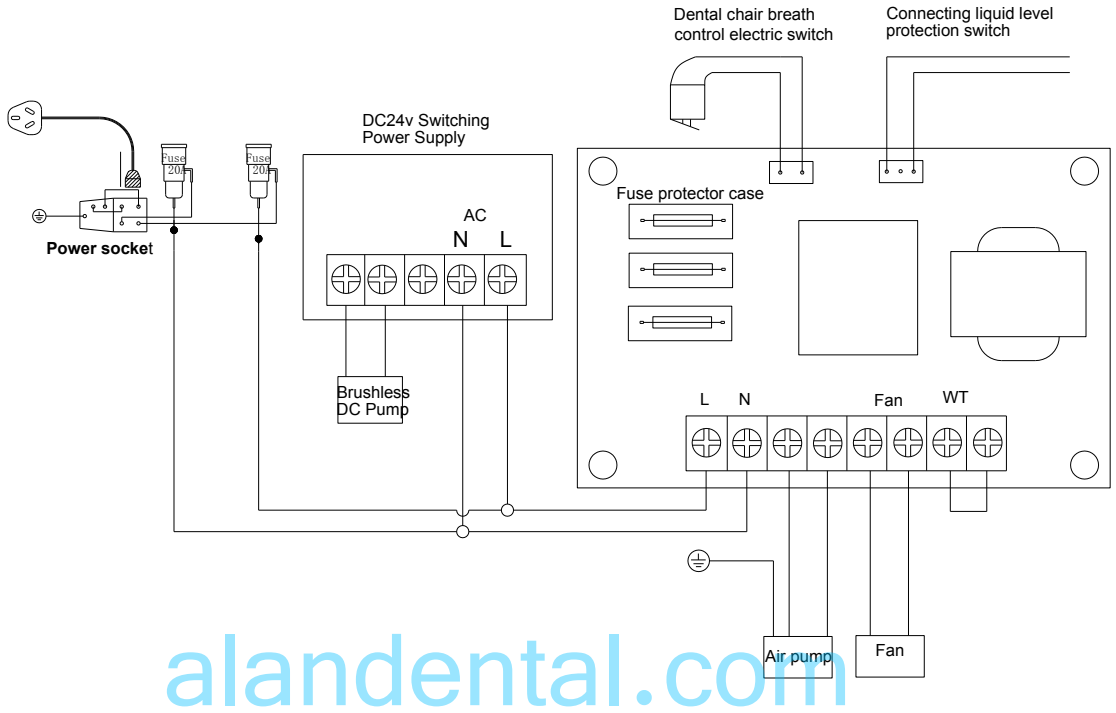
Dental chair breath control electric switch

Connecting liquid level protection switch

DC24v Switching Power Supply

Fuse 20A

Fuse 20A

Power socket

AC

N L

Fuse protector case

Brushless DC Pump

L N

Fan

WT

Air pump

Fan

alandental.com